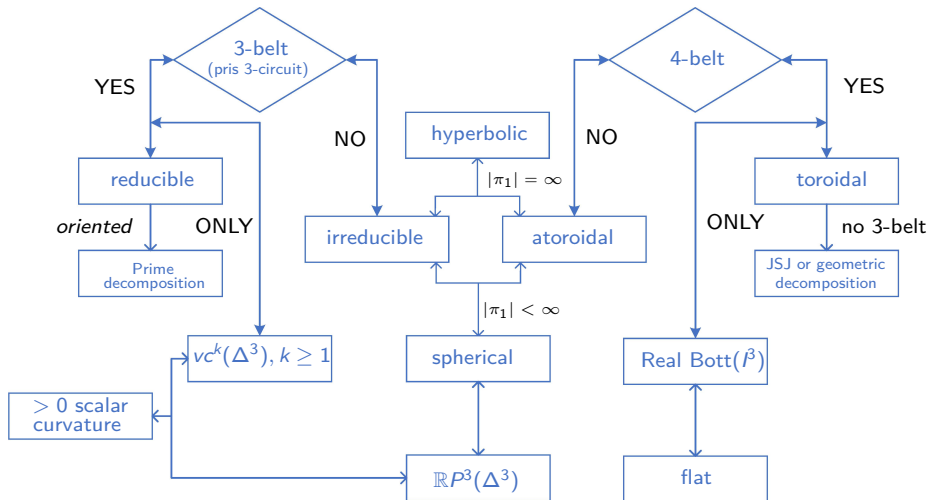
3-belt
(pris 3-circuit)

YES

NO

reducible

oriented

ONLY

Prime decomposition

$vc^k(\Delta^3), k \geq 1$

$> 0$ scalar curvature

hyperbolic

$|\pi_1| = \infty$

irreducible

atoroidal

$|\pi_1| < \infty$

spherical

$\mathbb{R}P^3(\Delta^3)$

4-belt

NO

YES

toroidal

ONLY

no 3-belt

JSJ or geometric decomposition

Real Bott$(I^3)$

flat